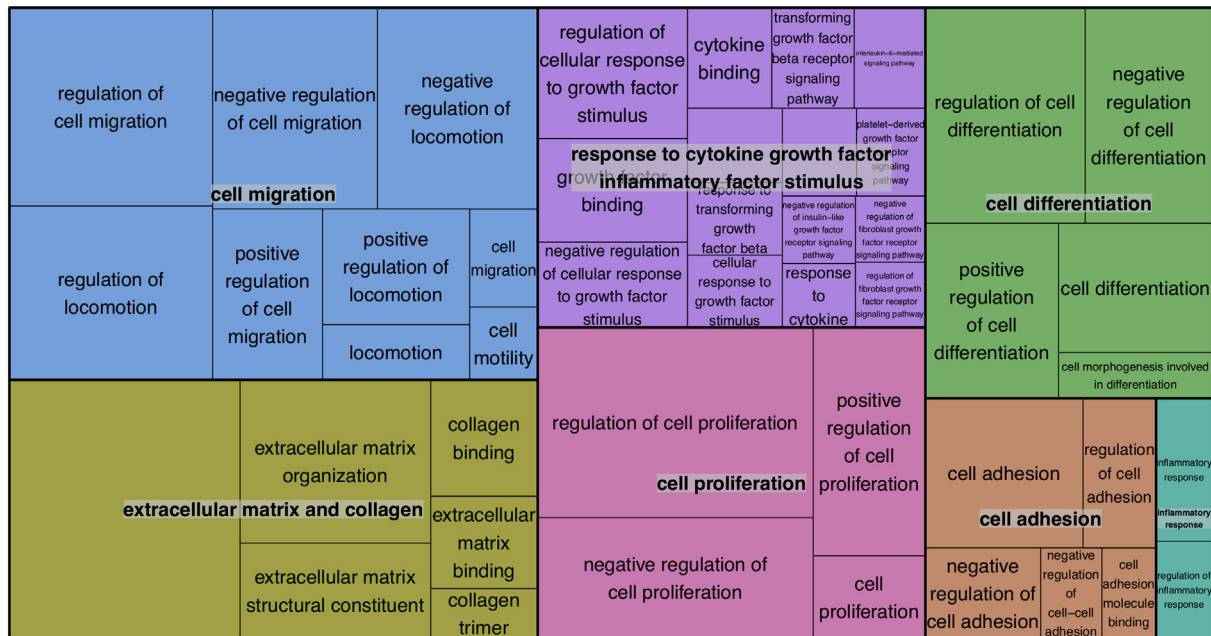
regulation of cell migration

negative regulation of cell migration

negative regulation of locomotion

cell migration

regulation of locomotion

positive regulation of cell migration

positive regulation of locomotion

cell migration

cell motility

locomotion

regulation of cellular response to growth factor stimulus

cytokine binding

transforming growth factor beta receptor signaling pathway

interleukin-6-mediated signaling pathway

platelet-derived growth factor receptor signaling pathway

response to cytokine growth factor

inflammatory factor stimulus

growth factor binding

response to transforming growth factor beta

negative regulation of insulin-like growth factor receptor signaling pathway

negative regulation of fibroblast growth factor receptor signaling pathway

negative regulation of cellular response to growth factor stimulus

cellular response to growth factor stimulus

response to cytokine

regulation of fibroblast growth factor receptor signaling pathway

regulation of cell differentiation

negative regulation of cell differentiation

cell differentiation

positive regulation of cell differentiation

cell differentiation

cell morphogenesis involved in differentiation

extracellular matrix organization

collagen binding

extracellular matrix and collagen

extracellular matrix binding

extracellular matrix structural constituent

collagen trimer

regulation of cell proliferation

positive regulation of cell proliferation

cell proliferation

negative regulation of cell proliferation

cell proliferation

cell adhesion

regulation of cell adhesion

cell adhesion

inflammatory response

inflammatory response

negative regulation of cell adhesion

negative regulation of cell-cell adhesion

cell adhesion molecule binding

regulation of inflammatory response